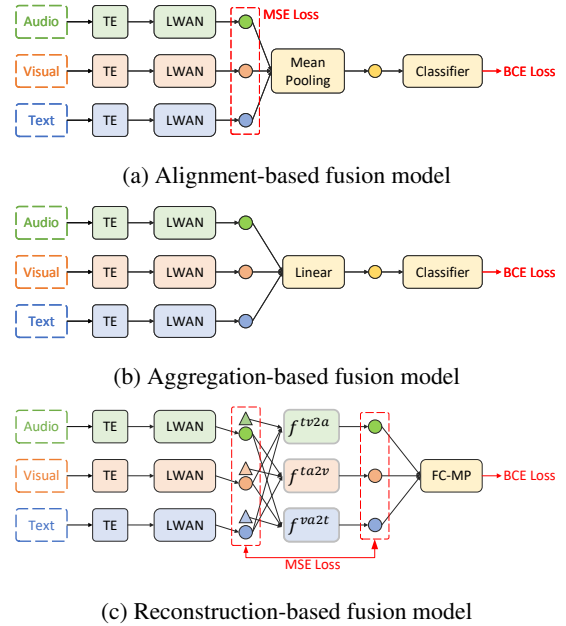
Audio
TE
LWAN
MSE Loss
Visual
TE
LWAN
Mean Pooling
Classifier
BCE Loss
Text
TE
LWAN

(a) Alignment-based fusion model

Audio
TE
LWAN
Visual
TE
LWAN
Linear
Classifier
BCE Loss
Text
TE
LWAN

(b) Aggregation-based fusion model

Audio
TE
LWAN
$f^{tv2a}$
Visual
TE
LWAN
$f^{ta2v}$
FC-MP
BCE Loss
Text
TE
LWAN
$f^{va2t}$
MSE Loss

(c) Reconstruction-based fusion model